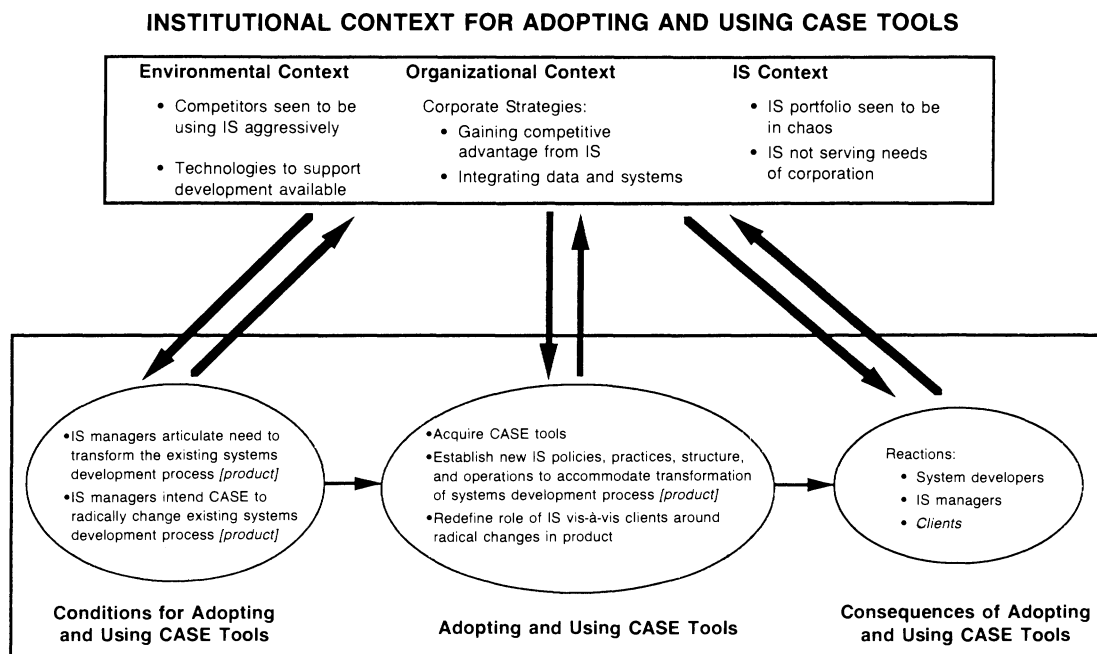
INSTITUTIONAL CONTEXT FOR ADOPTING AND USING CASE TOOLS

Environmental Context

• Competitors seen to be using IS aggressively

• Technologies to support development available

Organizational Context

Corporate Strategies:

• Gaining competitive advantage from IS

• Integrating data and systems

IS Context

• IS portfolio seen to be in chaos

• IS not serving needs of corporation

•IS managers articulate need to transform the existing systems development process [product]

•IS managers intend CASE to radically change existing systems development process [product]

•Acquire CASE tools

•Establish new IS policies, practices, structure, and operations to accommodate transformation of systems development process [product]

•Redefine role of IS vis-à-vis clients around radical changes in product

Reactions:

• System developers

• IS managers

• Clients

Conditions for Adopting and Using CASE Tools

Adopting and Using CASE Tools

Consequences of Adopting and Using CASE Tools